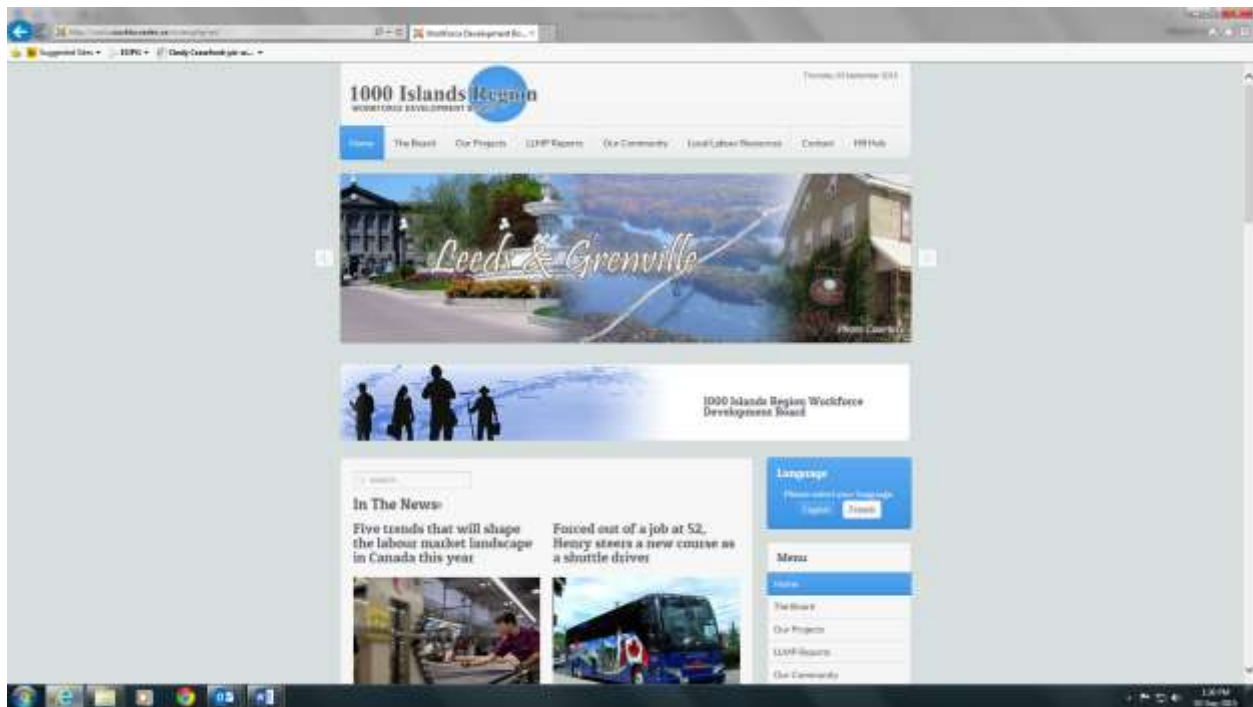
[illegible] Workforce Development Bo... ×

Suggested Sites ▾ EDPG ▾ Cindy Crawford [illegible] ▾

1000 Islands Region
WORKFORCE DEVELOPMENT BOARD

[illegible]

Home The Board Our Projects LLMP Reports Our Community Local Labour Resources Contact MR Hub

Leeds & Grenville

Photo Courtesy

1000 Islands Region Workforce Development Board

Search

In The News

Five trends that will shape the labour market landscape in Canada this year

Forced out of a job at 52, Henry steers a new course as a shuttle driver

Language
Please select your language
English French

Menu
Home
The Board
Our Projects
LLMP Reports
Our Community

1:26 PM
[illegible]